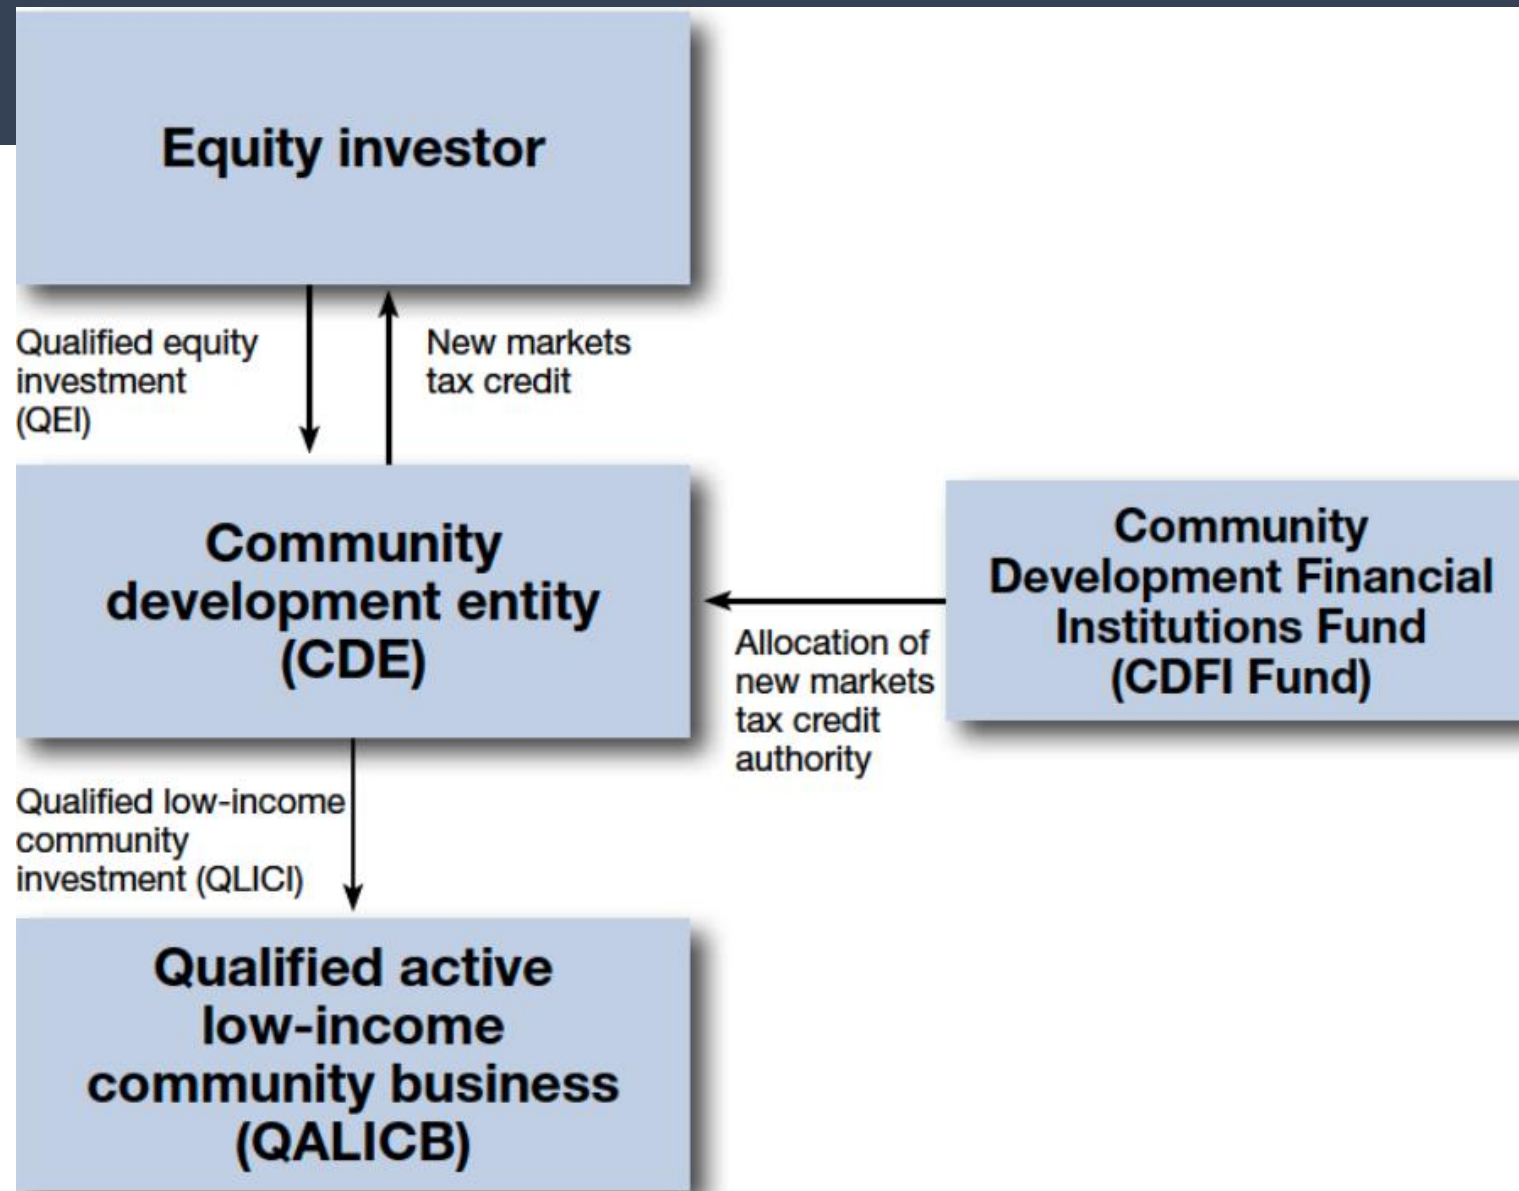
Equity investor

Qualified equity investment (QEI)

New markets tax credit

Community development entity (CDE)

Community Development Financial Institutions Fund (CDFI Fund)

Allocation of new markets tax credit authority

Qualified low-income community investment (QLICI)

Qualified active low-income community business (QALICB)